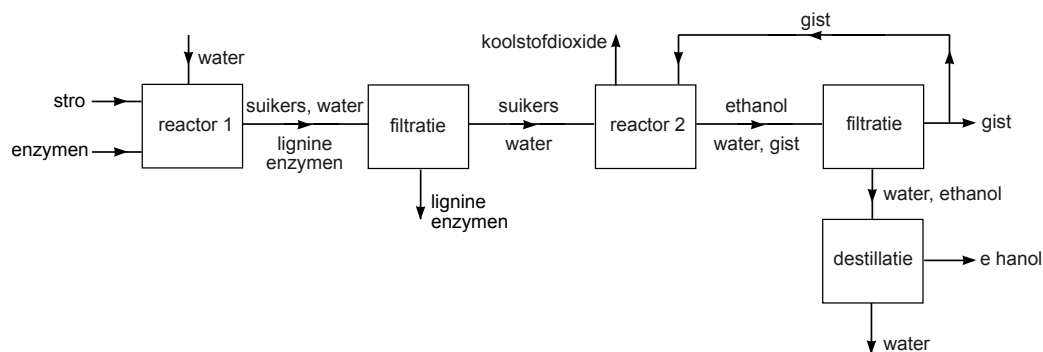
water
stro
enzymen
reactor 1
suikers, water
lignine enzymen
filtratie
lignine enzymen
suikers
water
koolstofdioxide
reactor 2
gist
ethanol
water, gist
filtratie
gist
water, ethanol
destillatie
e hanol
water